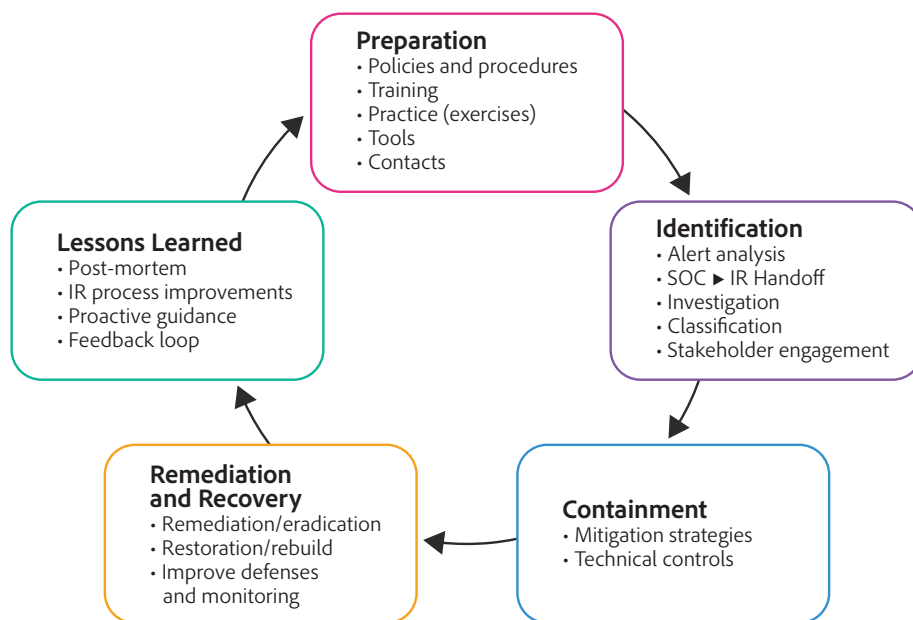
Preparation
• Policies and procedures
• Training
• Practice (exercises)
• Tools
• Contacts

Identification
• Alert analysis
• SOC ▸ IR Handoff
• Investigation
• Classification
• Stakeholder engagement

Containment
• Mitigation strategies
• Technical controls

Remediation and Recovery
• Remediation/eradication
• Restoration/rebuild
• Improve defenses and monitoring

Lessons Learned
• Post-mortem
• IR process improvements
• Proactive guidance
• Feedback loop